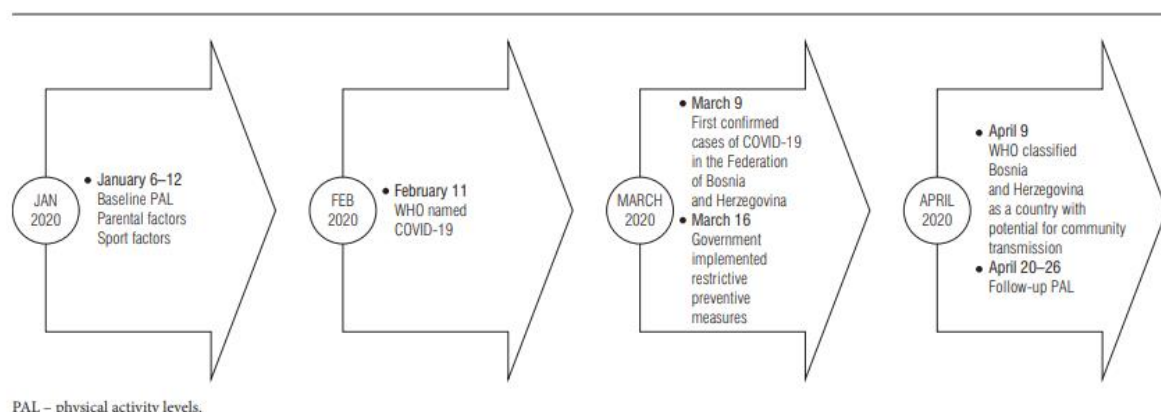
JAN 2020

• January 6–12
Baseline PAL
Parental factors
Sport factors

FEB 2020

• February 11
WHO named COVID-19

MARCH 2020

• March 9
First confirmed cases of COVID-19 in the Federation of Bosnia and Herzegovina
• March 16
Government implemented restrictive preventive measures

APRIL 2020

• April 9
WHO classified Bosnia and Herzegovina as a country with potential for community transmission
• April 20–26
Follow-up PAL

PAL – physical activity levels.